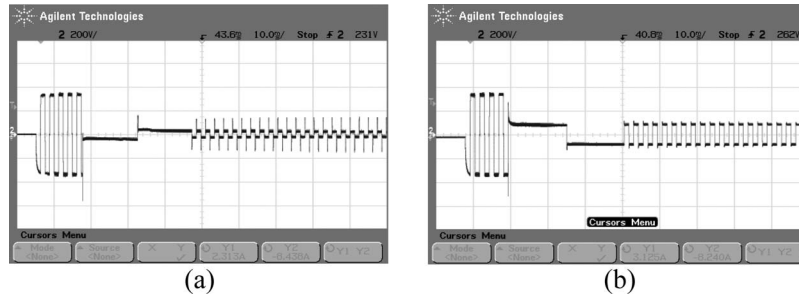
Agilent Technologies
2 200V/ 43.6s 10.0s/ Stop 2 231V
Cursors Menu
Mode Normal | Source None | X Y | Y1 2.313A | Y2 -8.438A | Y1 Y2
(a)

Agilent Technologies
2 200V/ 40.8s 10.0s/ Stop 2 262V
Cursors Menu
Cursors Menu
Mode Normal | Source None | X Y | Y1 3.125A | Y2 -8.240A | Y1 Y2
(b)